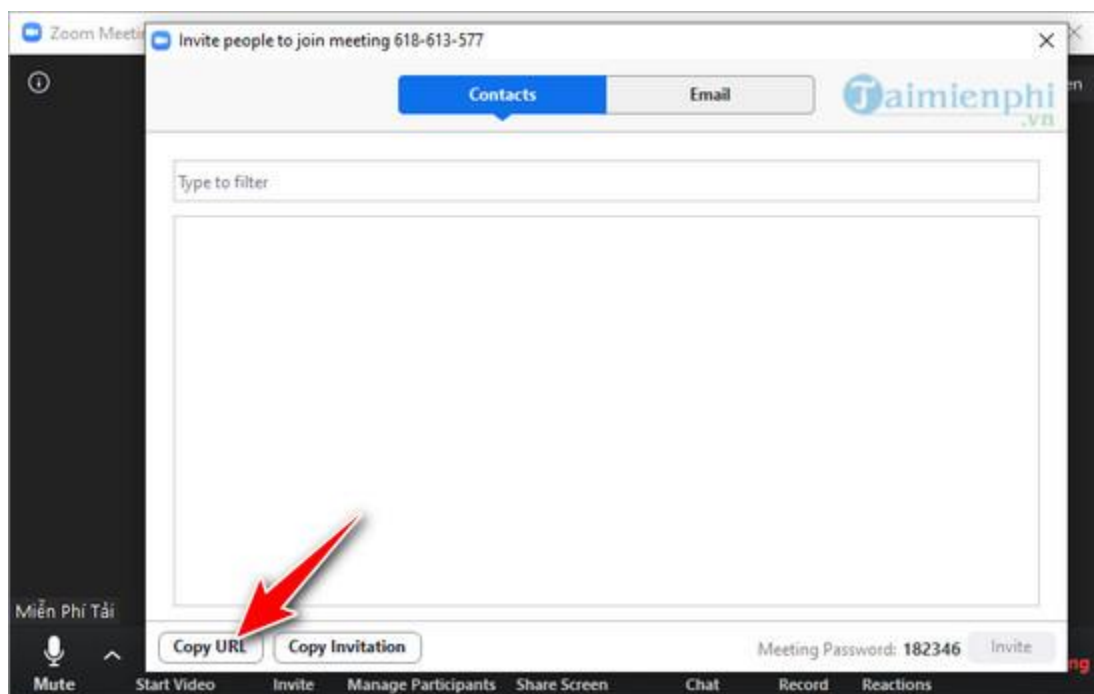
Zoom Meeti

Invite people to join meeting 618-613-577

×

Contacts

Email

Taimienphi.vn

Type to filter

Miễn Phí Tải

Copy URL

Copy Invitation

Meeting Password: 182346

Invite

Mute

Start Video

Invite

Manage Participants

Share Screen

Chat

Record

Reactions